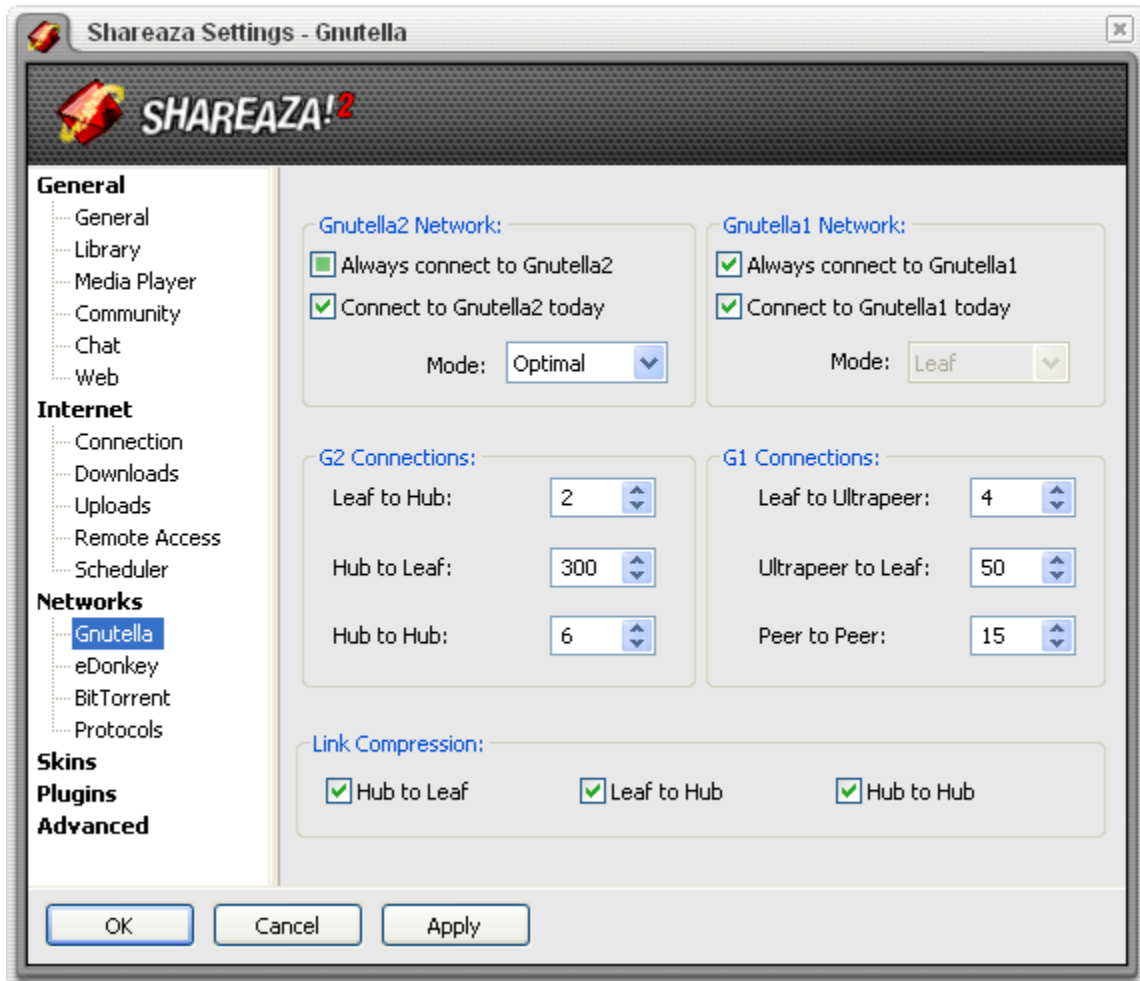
Shareaza Settings - Gnutella

SHAREAZA!2

General
General
Library
Media Player
Community
Chat
Web
Internet
Connection
Downloads
Uploads
Remote Access
Scheduler
Networks
Gnutella
eDonkey
BitTorrent
Protocols
Skins
Plugins
Advanced

Gnutella2 Network:
Always connect to Gnutella2
Connect to Gnutella2 today
Mode: Optimal

Gnutella1 Network:
Always connect to Gnutella1
Connect to Gnutella1 today
Mode: Leaf

G2 Connections:
Leaf to Hub: 2
Hub to Leaf: 300
Hub to Hub: 6

G1 Connections:
Leaf to Ultrapeer: 4
Ultrapeer to Leaf: 50
Peer to Peer: 15

Link Compression:
Hub to Leaf
Leaf to Hub
Hub to Hub

OK
Cancel
Apply